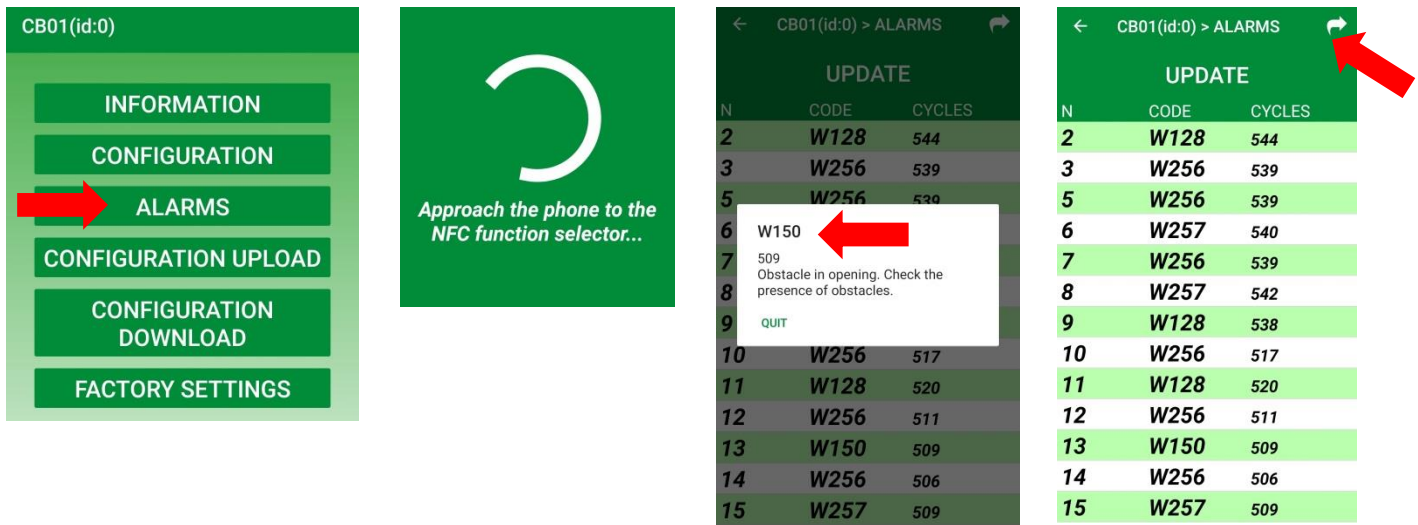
CB01(id:0)

INFORMATION

CONFIGURATION

ALARMS

CONFIGURATION UPLOAD

CONFIGURATION DOWNLOAD

FACTORY SETTINGS

Approach the phone to the NFC function selector...

CB01(id:0) > ALARMS

UPDATE

| N | CODE | CYCLES |
|---|---|---|
| 2 | W128 | 544 |
| 3 | W256 | 539 |
| 5 | W256 | 539 |
| 6 | | |
| 7 | | |
| 8 | | |
| 9 | | |
| 10 | W256 | 517 |
| 11 | W128 | 520 |
| 12 | W256 | 511 |
| 13 | W150 | 509 |
| 14 | W256 | 506 |
| 15 | W257 | 509 |

W150

509
Obstacle in opening. Check the presence of obstacles.

QUIT

CB01(id:0) > ALARMS

UPDATE

| N | CODE | CYCLES |
|---|---|---|
| 2 | W128 | 544 |
| 3 | W256 | 539 |
| 5 | W256 | 539 |
| 6 | W257 | 540 |
| 7 | W256 | 539 |
| 8 | W257 | 542 |
| 9 | W128 | 538 |
| 10 | W256 | 517 |
| 11 | W128 | 520 |
| 12 | W256 | 511 |
| 13 | W150 | 509 |
| 14 | W256 | 506 |
| 15 | W257 | 509 |